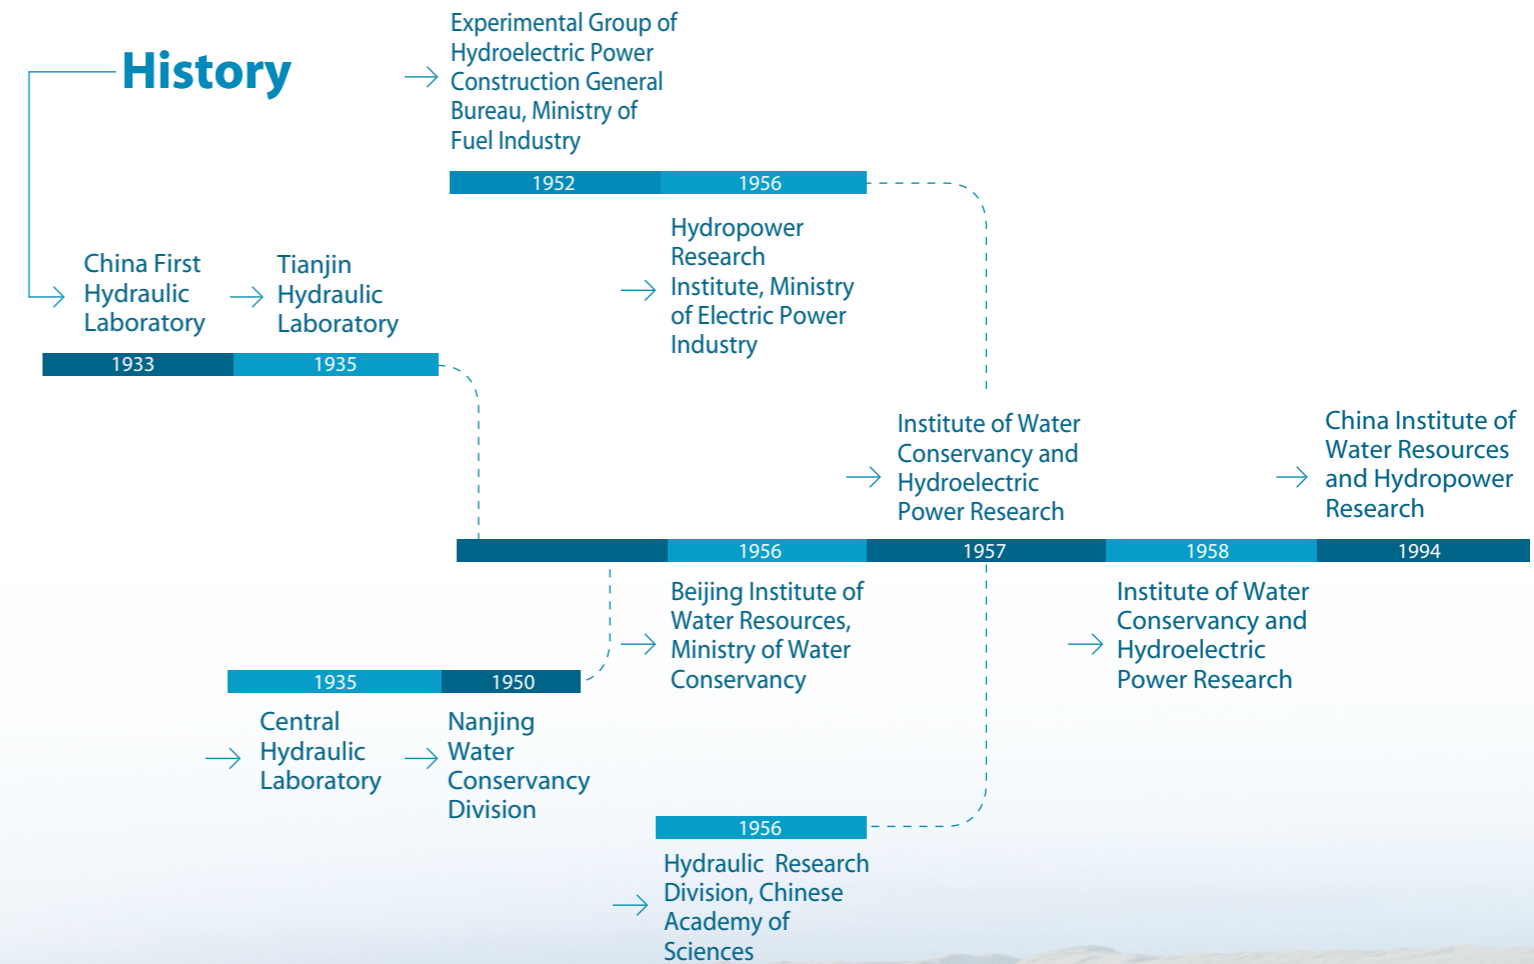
History

Experimental Group of Hydroelectric Power Construction General Bureau, Ministry of Fuel Industry

1952 1956

Hydropower Research Institute, Ministry of Electric Power Industry

China First Hydraulic Laboratory

Tianjin Hydraulic Laboratory

1933 1935

Institute of Water Conservancy and Hydroelectric Power Research

China Institute of Water Resources and Hydropower Research

1956 1957 1958 1994

Beijing Institute of Water Resources, Ministry of Water Conservancy

Institute of Water Conservancy and Hydroelectric Power Research

1935 1950

Central Hydraulic Laboratory

Nanjing Water Conservancy Division

1956

Hydraulic Research Division, Chinese Academy of Sciences